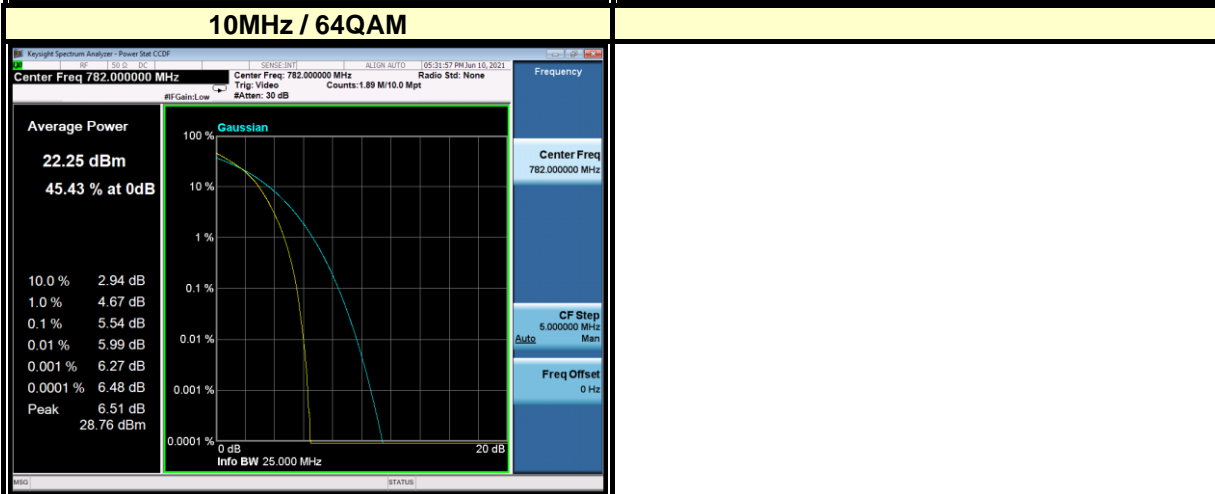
10MHz / 64QAM

Keysight Spectrum Analyzer - Power Stat CCDF

RF | 50 Ω | DC | SENSE:INT | ALIGN AUTO | 05:31:57 PM Jun 10, 2021

Center Freq 782.000000 MHz

Center Freq: 782.000000 MHz
Trig: Video
#Atten: 30 dB

#IFGain:Low

Counts:1.89 M/10.0 Mpt

Radio Std: None

Frequency

Average Power

22.25 dBm

45.43 % at 0dB

| | |
|---|---|
| 10.0 % | 2.94 dB |
| 1.0 % | 4.67 dB |
| 0.1 % | 5.54 dB |
| 0.01 % | 5.99 dB |
| 0.001 % | 6.27 dB |
| 0.0001 % | 6.48 dB |
| Peak | 6.51 dB |
| | 28.76 dBm |

Gaussian

100 %

10 %

1 %

0.1 %

0.01 %

0.001 %

0.0001 %

0 dB

20 dB

Info BW 25.000 MHz

Center Freq
782.000000 MHz

CF Step
5.000000 MHz
Auto Man

Freq Offset
0 Hz

MSG

STATUS